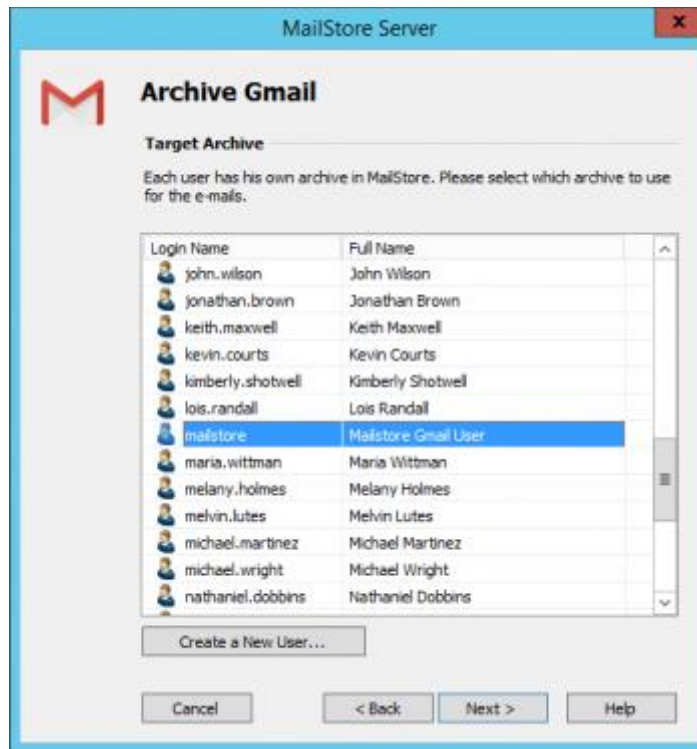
MailStore Server

Archive Gmail

Target Archive

Each user has his own archive in MailStore. Please select which archive to use for the e-mails.

| Login Name | Full Name |
|---|---|
| john.wilson | John Wilson |
| jonathan.brown | Jonathan Brown |
| keith.maxwell | Keith Maxwell |
| kevin.courts | Kevin Courts |
| kimberly.shotwell | Kimberly Shotwell |
| lois.randall | Lois Randall |
| mailstore | Mailstore Gmail User |
| maria.wittman | Maria Wittman |
| melany.holmes | Melany Holmes |
| melvin.lutes | Melvin Lutes |
| michael.martinez | Michael Martinez |
| michael.wright | Michael Wright |
| nathaniel.dobbins | Nathaniel Dobbins |

Create a New User...

Cancel

< Back

Next >

Help